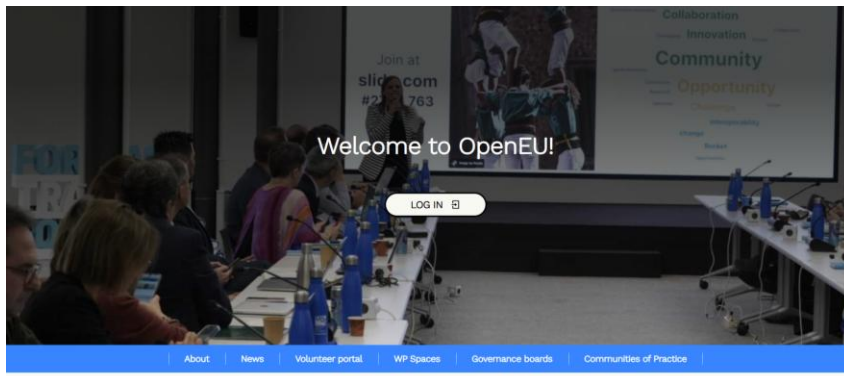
Join at
slido.com
#2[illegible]763

Collaboration
Innovation
Community
Opportunity
Challenge

FOR
TRA

Welcome to OpenEU!

LOG IN

About | News | Volunteer portal | WP Spaces | Governance boards | Communities of Practice